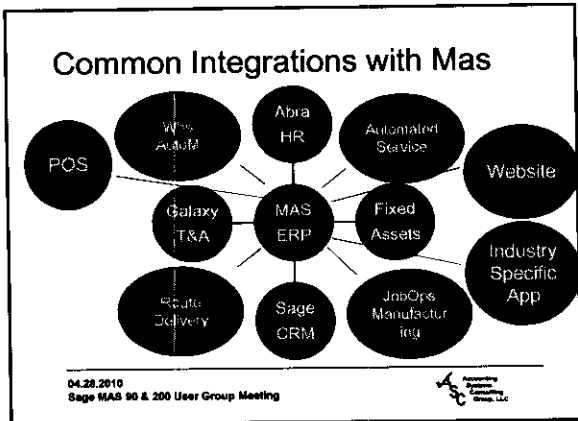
Common Integrations with Mas

POS

Wire AutoM

Abra HR

Automated Service

Website

Galaxy T&A

MAS ERP

Fixed Assets

Industry Specific App

Route Delivery

Sage CRM

JobOps Manufacturing

04.28.2010
Sage MAS 90 & 200 User Group Meeting

ASC Accounting Systems Consulting Group, LLC